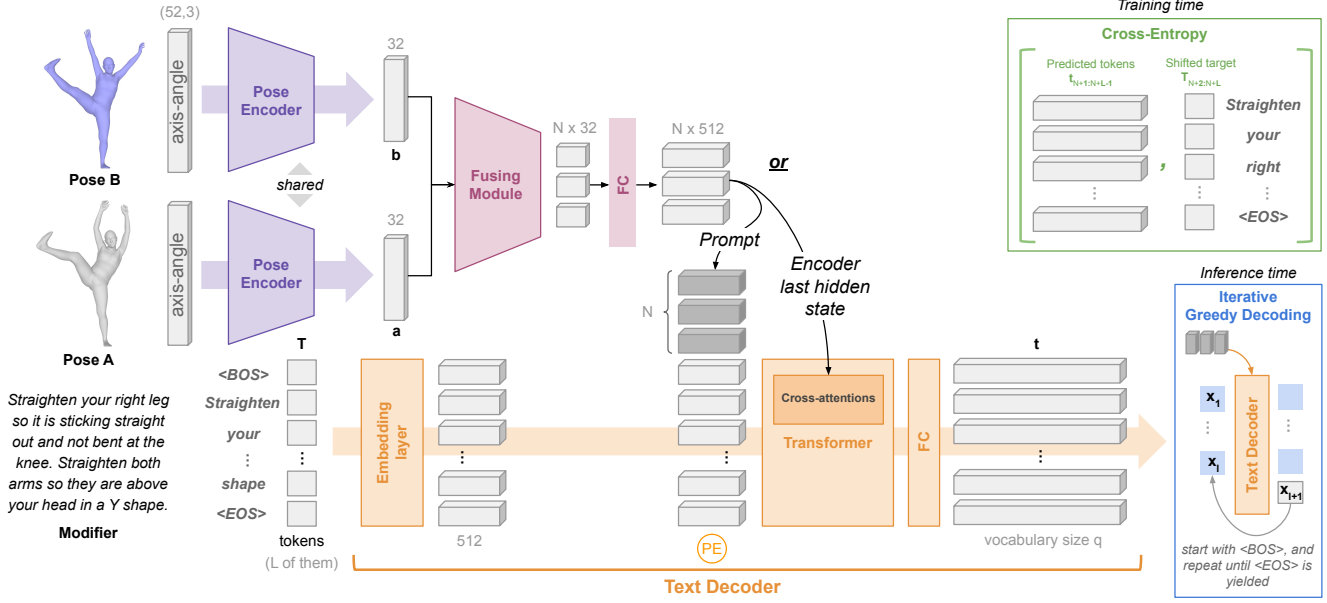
(52,3)

axis-angle

Pose Encoder

32

b

Pose B

shared

axis-angle

Pose Encoder

32

a

Pose A

Fusing Module

N x 32

FC

N x 512

or

Prompt

Encoder last hidden state

Training time

Cross-Entropy

Predicted tokens $t_{N+1:N+L-1}$

Shifted target $T_{N+2:N+L}$

Straighten

your

right

<EOS>

Inference time

Iterative Greedy Decoding

$x_1$

$x_l$

Text Decoder

$x_{l+1}$

start with <BOS>, and repeat until <EOS> is yielded

N

T

<BOS>

Straighten

your

shape

<EOS>

tokens

(L of them)

Straighten your right leg so it is sticking straight out and not bent at the knee. Straighten both arms so they are above your head in a Y shape.

Modifier

Embedding layer

512

PE

Cross-attentions

Transformer

FC

t

vocabulary size q

Text Decoder